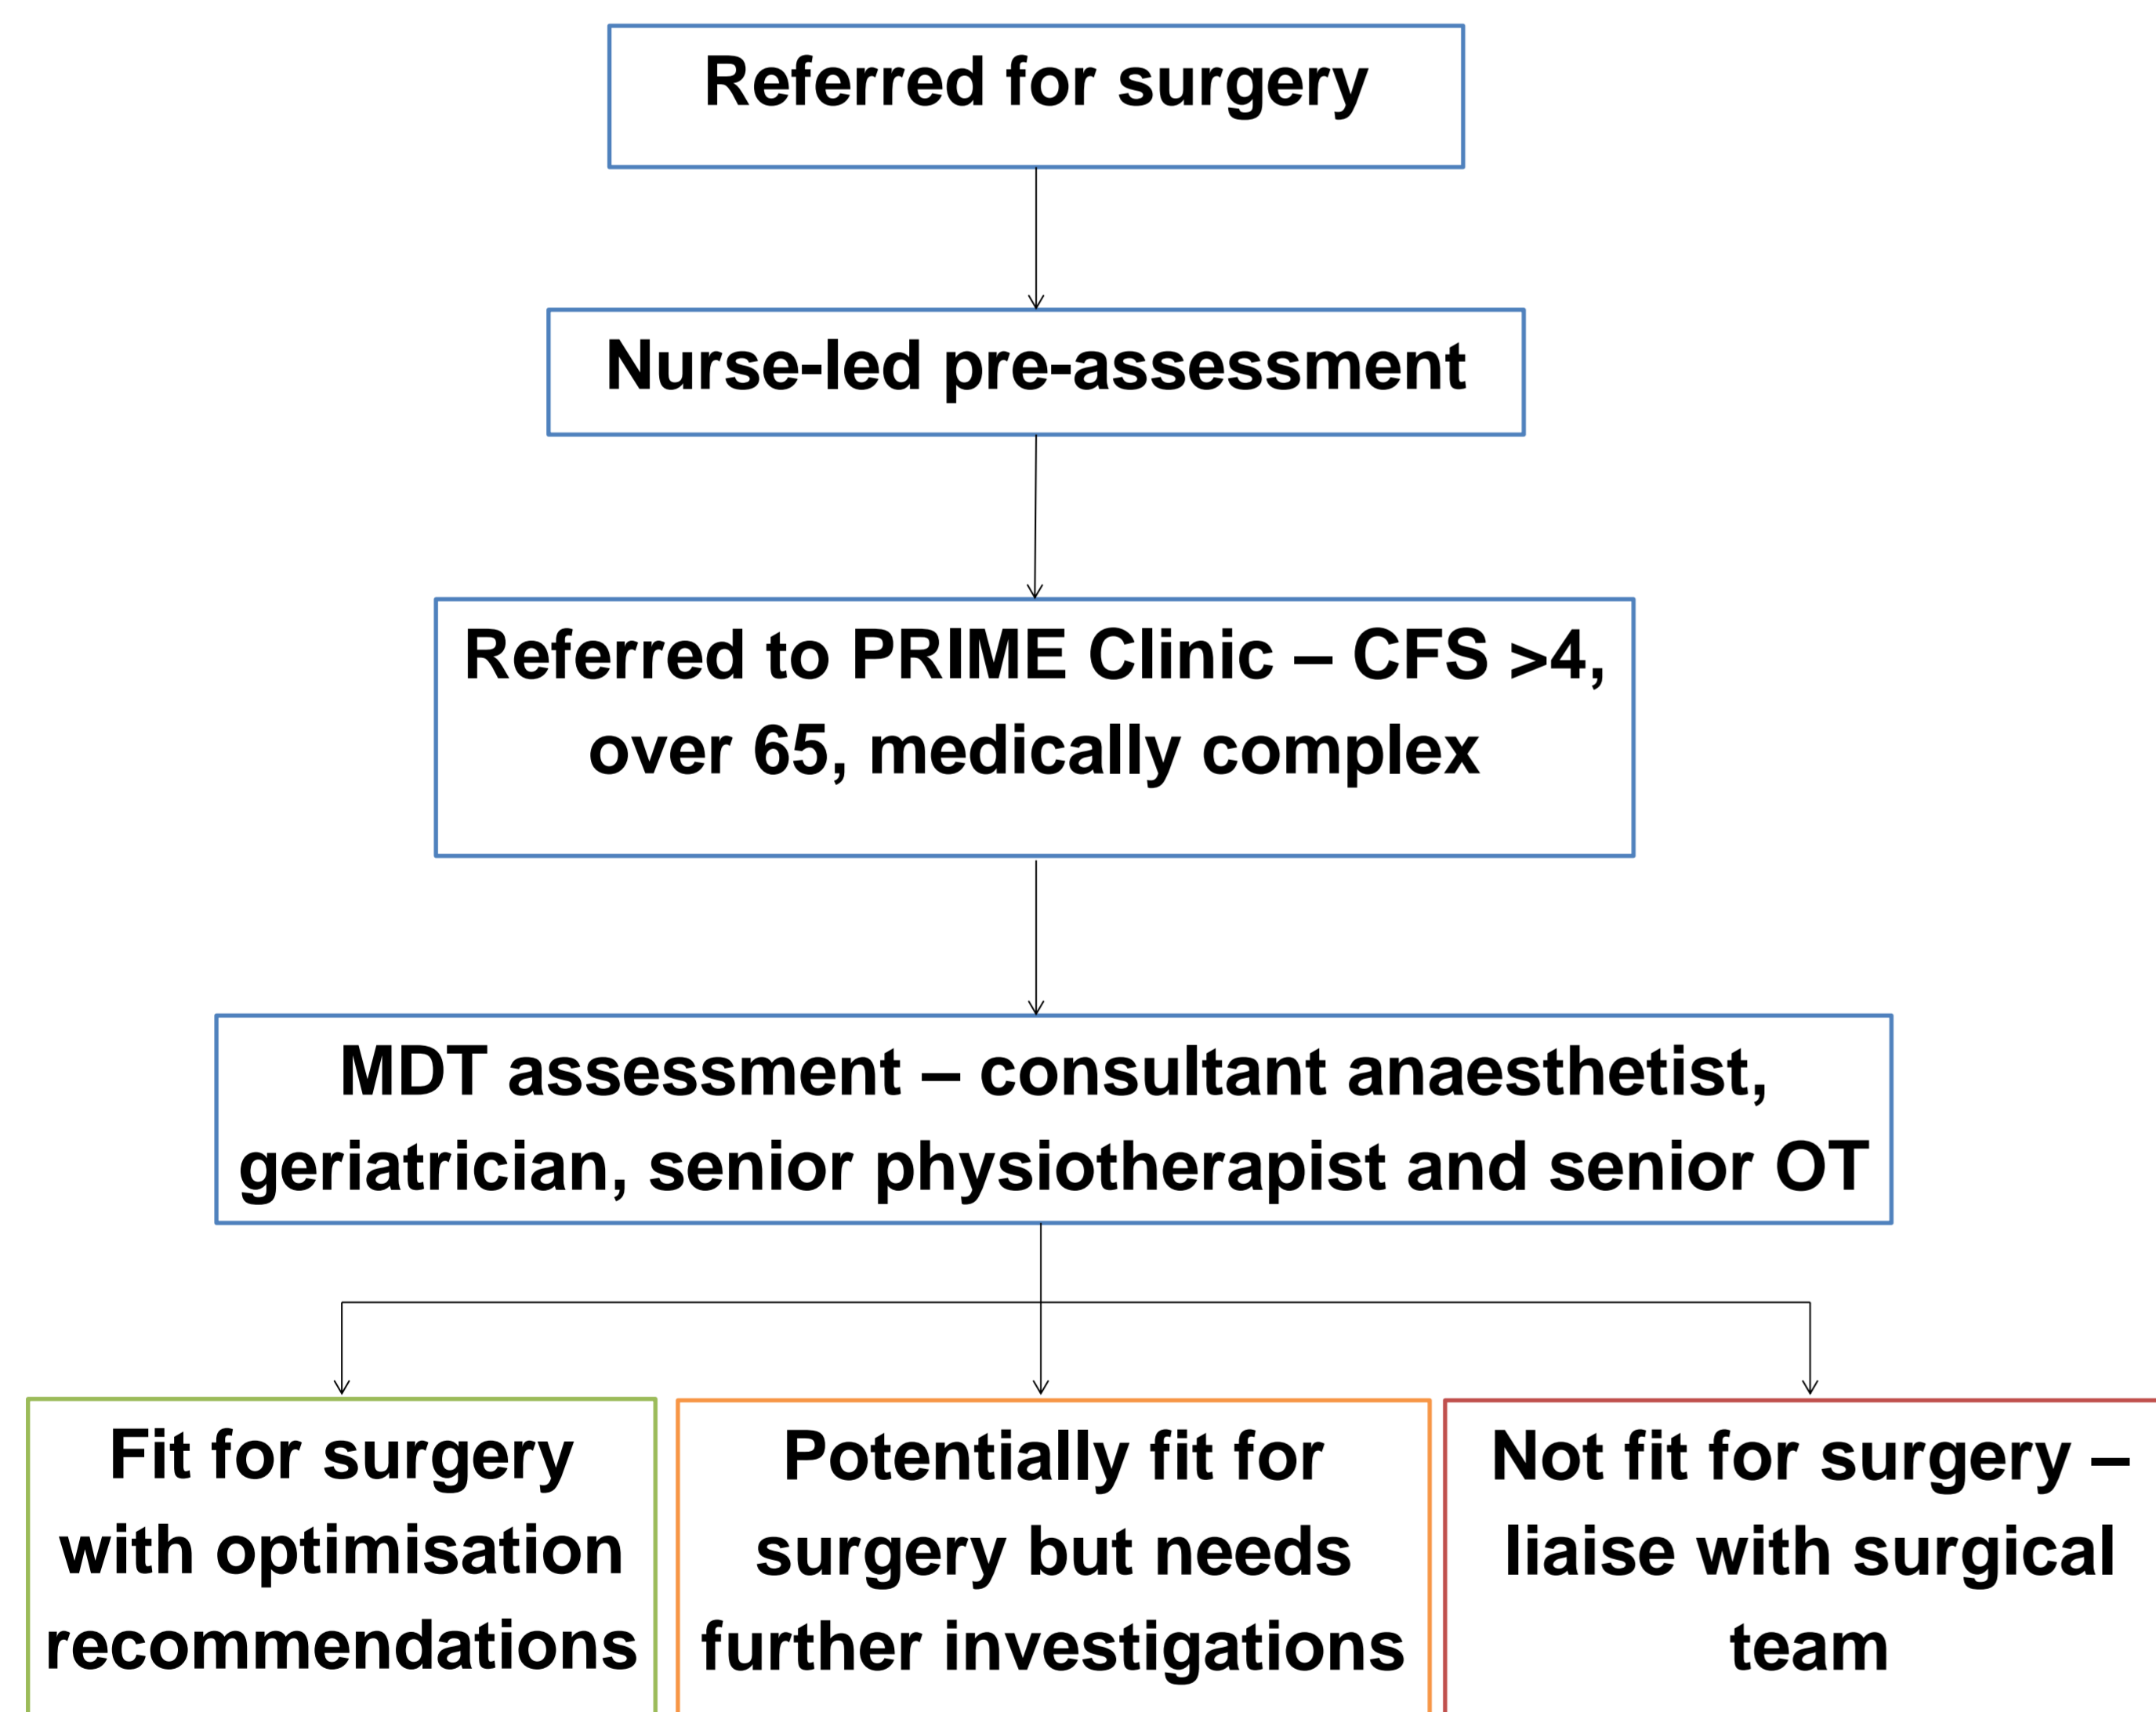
Referred for surgery

Nurse-led pre-assessment

Referred to PRIME Clinic – CFS >4, over 65, medically complex

MDT assessment – consultant anaesthetist, geriatrician, senior physiotherapist and senior OT

Fit for surgery with optimisation recommendations

Potentially fit for surgery but needs further investigations

Not fit for surgery – liaise with surgical team